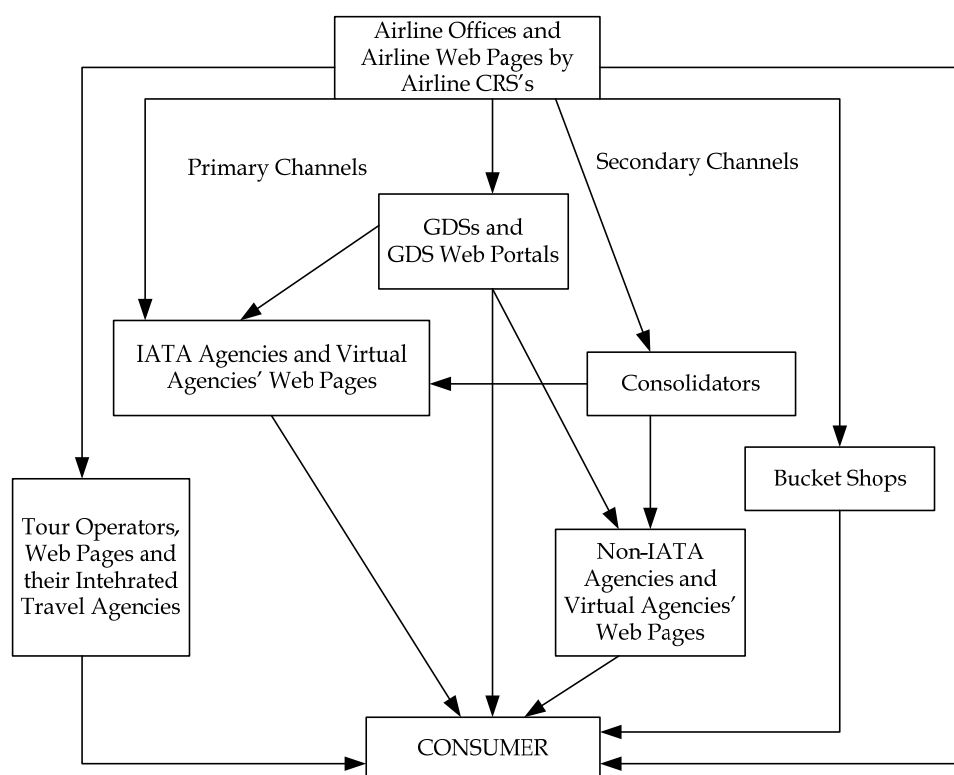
Airline Offices and Airline Web Pages by Airline CRS's

Primary Channels

Secondary Channels

GDSs and GDS Web Portals

IATA Agencies and Virtual Agencies' Web Pages

Consolidators

Bucket Shops

Tour Operators, Web Pages and their Intehrated Travel Agencies

Non-IATA Agencies and Virtual Agencies' Web Pages

CONSUMER